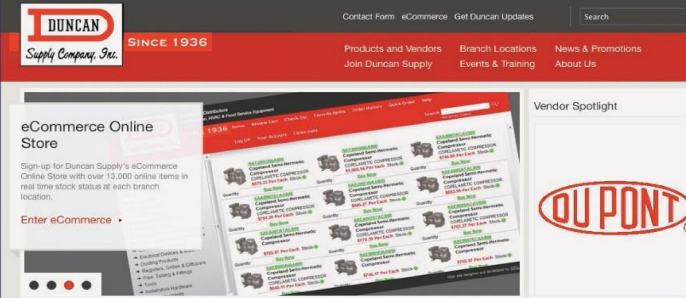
DUNCAN
Supply Company, Inc.
SINCE 1936

Contact Form eCommerce Get Duncan Updates

Search

Products and Vendors
Join Duncan Supply

Branch Locations
Events & Training

News & Promotions
About Us

eCommerce Online Store

Sign-up for Duncan Supply's eCommerce Online Store with over 13,000 online items in real time stock status at each branch location.

Enter eCommerce ▸

Vendor Spotlight

DU PONT